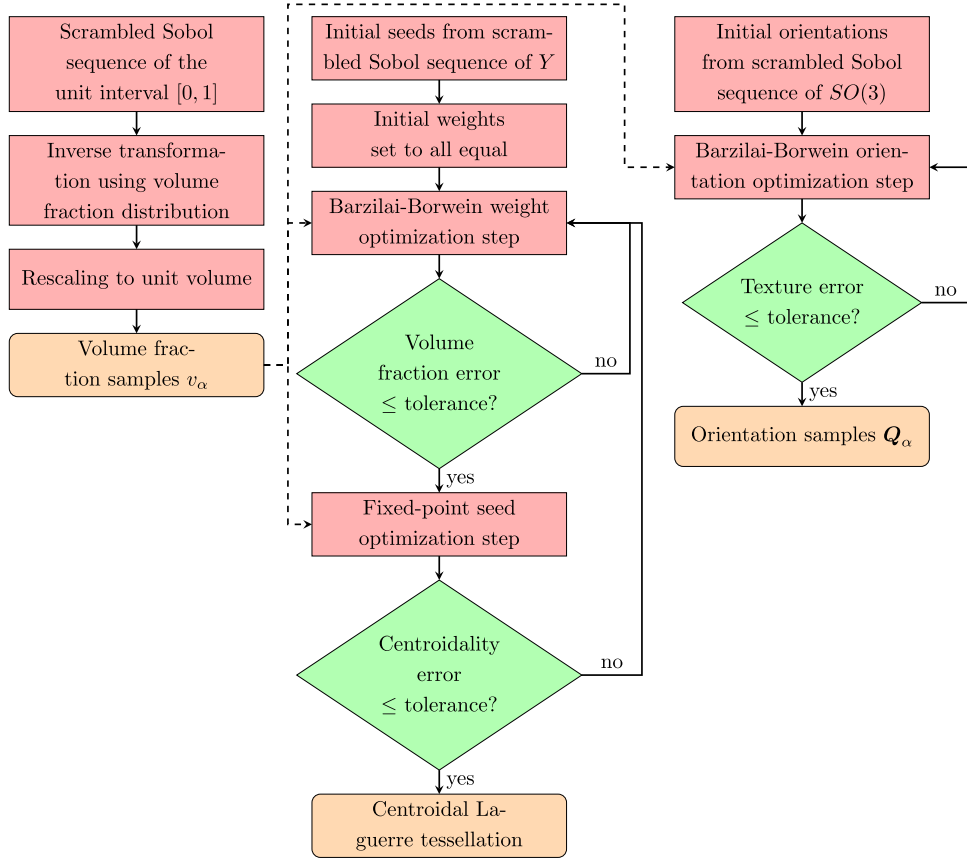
Scrambled Sobol sequence of the unit interval $[0, 1]$

Inverse transformation using volume fraction distribution

Rescaling to unit volume

Volume fraction samples $v_\alpha$

Initial seeds from scrambled Sobol sequence of $Y$

Initial weights set to all equal

Barzilai-Borwein weight optimization step

Volume fraction error $\leq$ tolerance?

no

yes

Fixed-point seed optimization step

Centroidality error $\leq$ tolerance?

no

yes

Centroidal Laguerre tessellation

Initial orientations from scrambled Sobol sequence of $SO(3)$

Barzilai-Borwein orientation optimization step

Texture error $\leq$ tolerance?

no

yes

Orientation samples $\boldsymbol{Q}_\alpha$